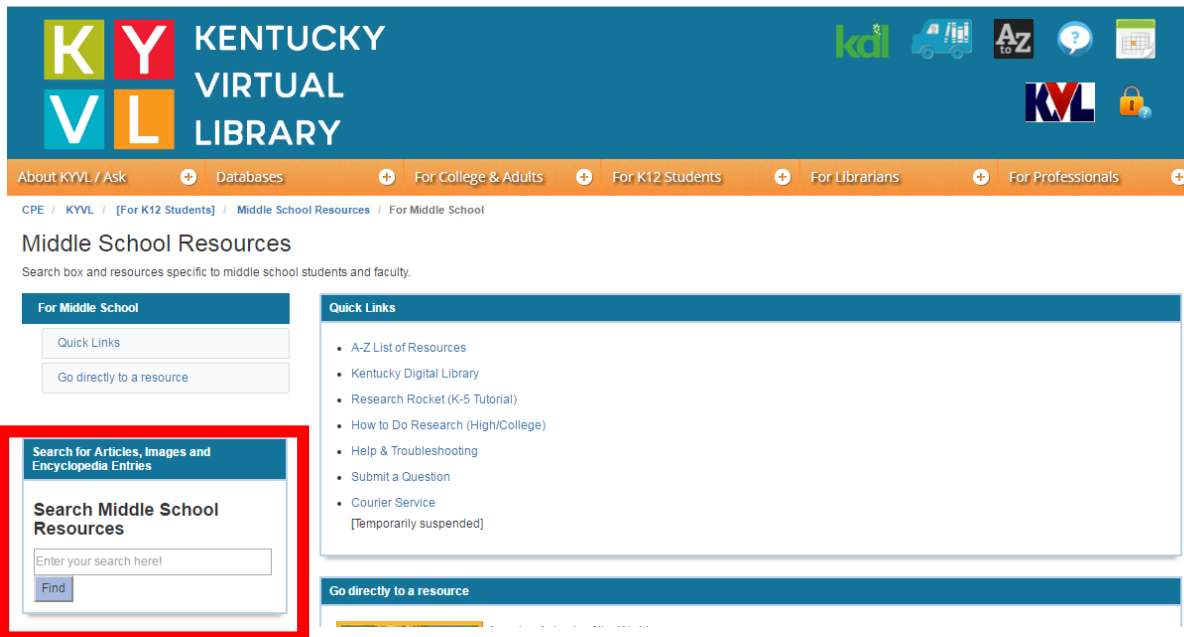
KY
VL
KENTUCKY VIRTUAL LIBRARY

kdl

Az
to

KYVL

About KYVL / Ask
Databases
For College & Adults
For K12 Students
For Librarians
For Professionals

CPE / KYVL / [For K12 Students] / Middle School Resources / For Middle School

Middle School Resources

Search box and resources specific to middle school students and faculty.

For Middle School

Quick Links

Go directly to a resource

Search for Articles, Images and Encyclopedia Entries

Search Middle School Resources

Enter your search here!

Find

Quick Links

- A-Z List of Resources
- Kentucky Digital Library
- Research Rocket (K-5 Tutorial)
- How to Do Research (High/College)
- Help & Troubleshooting
- Submit a Question
- Courier Service
[Temporarily suspended]

Go directly to a resource

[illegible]